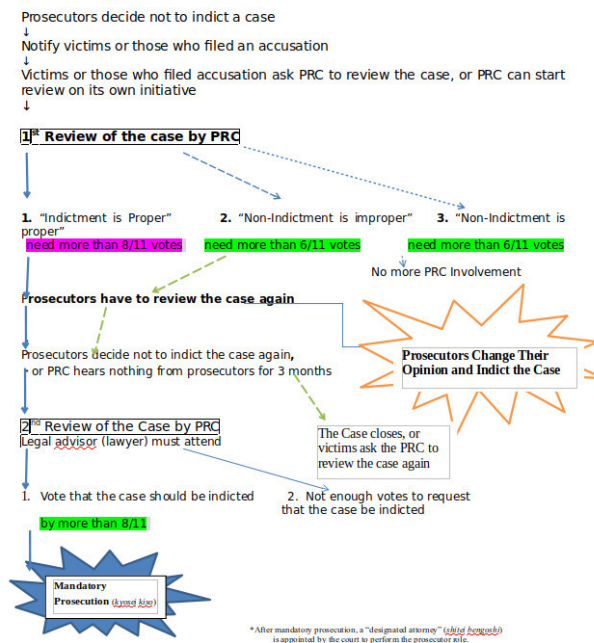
Prosecutors decide not to indict a case
↓
Notify victims or those who filed an accusation
↓
Victims or those who filed accusation ask PRC to review the case, or PRC can start review on its own initiative
↓

1st Review of the case by PRC

1. "Indictment is Proper" need more than 8/11 votes

2. "Non-Indictment is improper" need more than 6/11 votes

3. "Non-Indictment is proper" need more than 6/11 votes

No more PRC Involvement

Prosecutors have to review the case again

Prosecutors Change Their Opinion and Indict the Case

Prosecutors decide not to indict the case again, or PRC hears nothing from prosecutors for 3 months

The Case closes, or victims ask the PRC to review the case again

2nd Review of the Case by PRC
Legal advisor (lawyer) must attend

1. Vote that the case should be indicted by more than 8/11

2. Not enough votes to request that the case be indicted

Mandatory Prosecution (kyosei kiso)

*After mandatory prosecution, a "designated attorney" (shitei bengoshi) is appointed by the court to perform the prosecutor role.